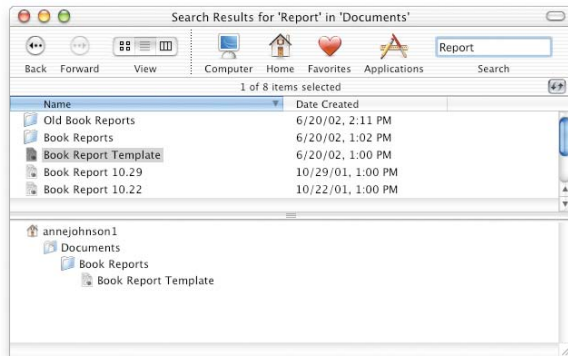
Search Results for 'Report' in 'Documents'

Back Forward View Computer Home Favorites Applications

Report

Search

1 of 8 items selected

| Name | Date Created |
|---|---|
| Old Book Reports | 6/20/02, 2:11 PM |
| Book Reports | 6/20/02, 1:02 PM |
| Book Report Template | 6/20/02, 1:00 PM |
| Book Report 10.29 | 10/29/01, 1:00 PM |
| Book Report 10.22 | 10/22/01, 1:00 PM |

annejohnson1
Documents
Book Reports
Book Report Template